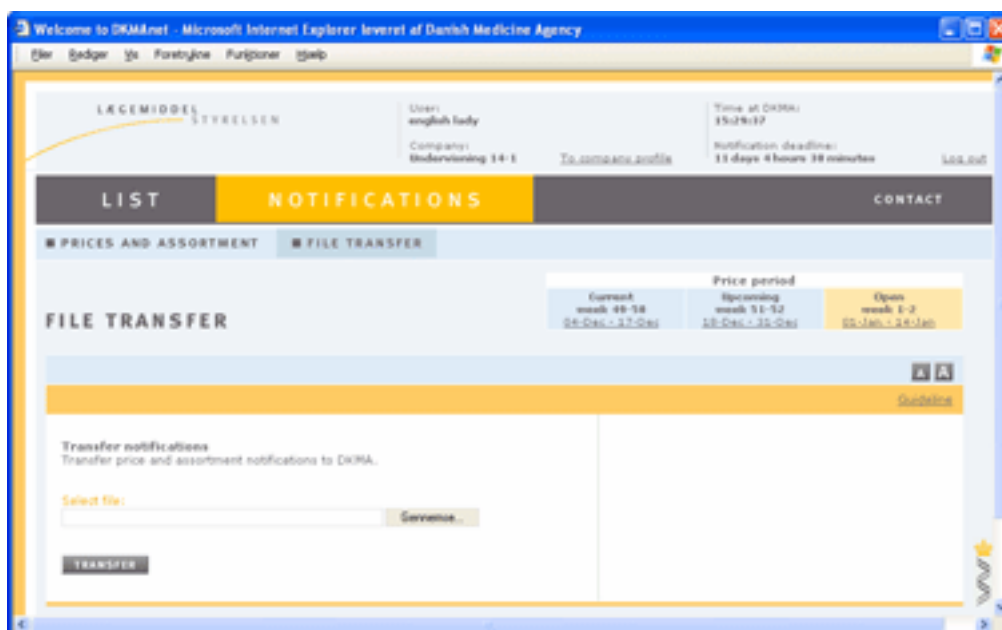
Welcome to DKMAnet - Microsoft Internet Explorer leveret af Danish Medicine Agency

Filer Redigér Vis Foretrukne Funktioner Hjælp

LÆGEMIDDEL STYRELSEN

User: english lady

Company: Undervisning 14-1

To company profile

Time at DKMA: 15:29:37

Notification deadline: 11 days 4 hours 30 minutes

Log out

LIST

NOTIFICATIONS

CONTACT

PRICES AND ASSORTMENT

FILE TRANSFER

FILE TRANSFER

Price period

| Current week 49-50 04-Dec - 17-Dec | Upcoming week 51-52 18-Dec - 31-Dec | Open week 1-2 01-Jan - 14-Jan |
|---|---|---|

A A

Guideline

Transfer notifications
Transfer price and assortment notifications to DKMA.

Select file:

Gennemse...

TRANSFER